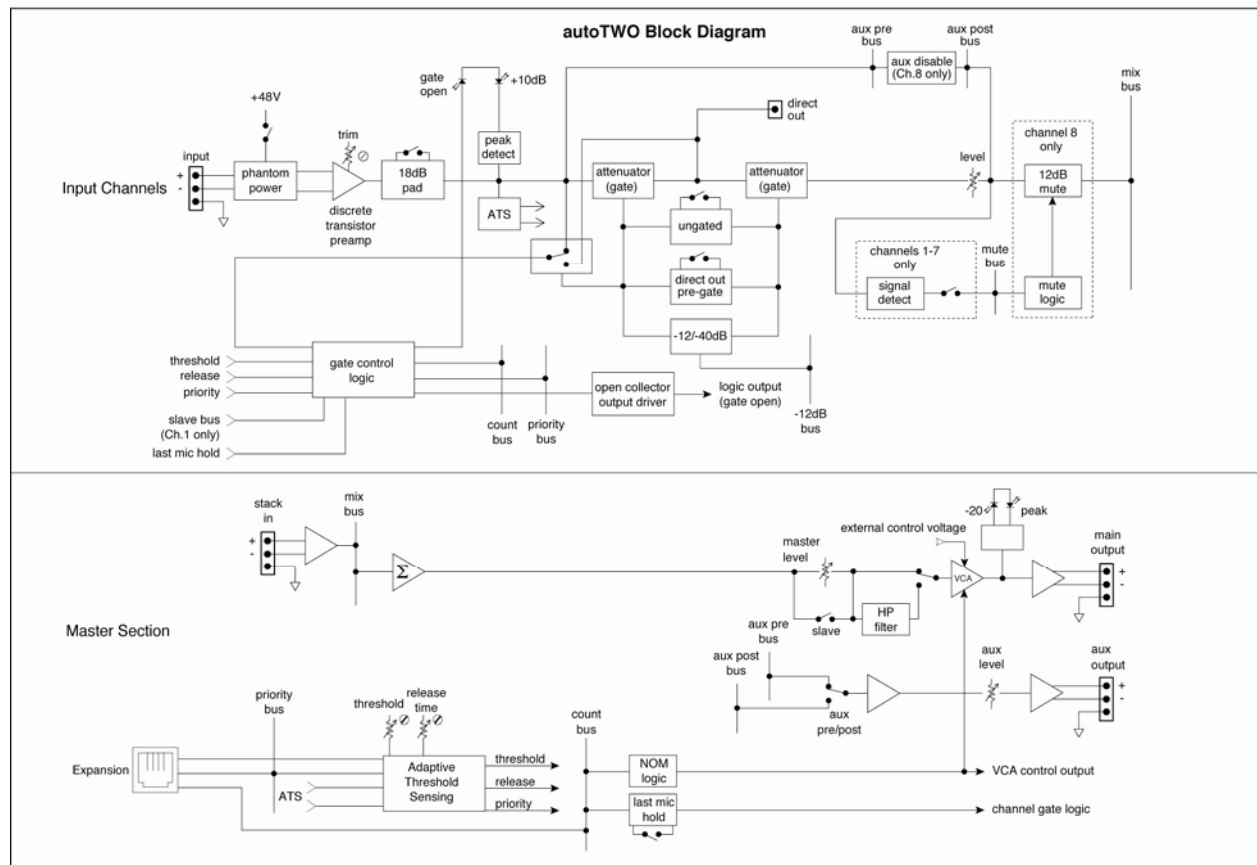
autoTWO Block Diagram

aux pre bus

aux post bus

aux disable (Ch.8 only)

mix bus

gate open

+10dB

+48V

direct out

peak detect

trim

channel 8 only

input

+
-

Input Channels

phantom power

18dB pad

attenuator (gate)

attenuator (gate)

level

12dB mute

discrete transistor preamp

ATS

ungated

channels 1-7 only

mute bus

direct out pre-gate

signal detect

mute logic

-12/-40dB

threshold

release

priority

gate control logic

slave bus (Ch.1 only)

last mic hold

open collector output driver

logic output (gate open)

count bus

priority bus

-12dB bus

stack in

+
-

mix bus

$\Sigma$

-20

peak

external control voltage

master level

VCA

main output

+
-

Master Section

aux pre bus

slave

HP filter

aux post bus

aux level

aux output

+
-

aux pre/post

priority bus

threshold

release time

count bus

Expansion

Adaptive Threshold Sensing

threshold

release

priority

ATS

NOM logic

VCA control output

last mic hold

channel gate logic